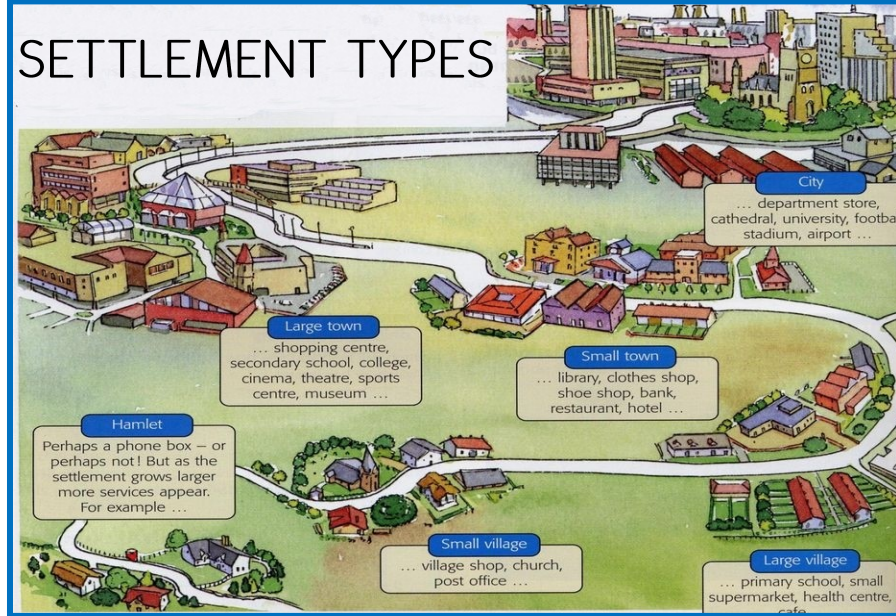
SETTLEMENT TYPES

City
... department store, cathedral, university, footba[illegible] stadium, airport ...

Large town
... shopping centre, secondary school, college, cinema, theatre, sports centre, museum ...

Small town
... library, clothes shop, shoe shop, bank, restaurant, hotel ...

Hamlet
Perhaps a phone box – or perhaps not! But as the settlement grows larger more services appear. For example ...

Small village
... village shop, church, post office ...

Large village
... primary school, small supermarket, health centre, cafe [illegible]